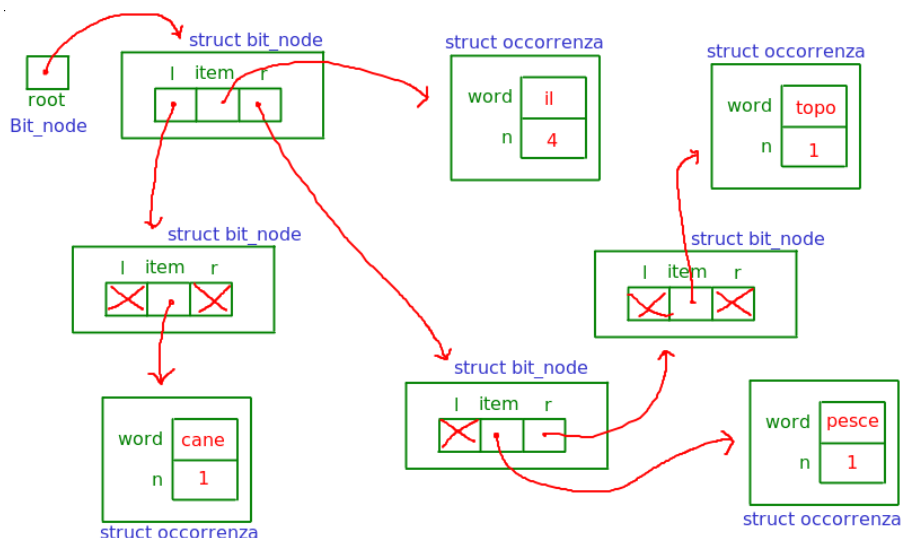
root
Bit_node

struct bit_node
l item r

struct occorrenza
word il
n 4

struct occorrenza
word topo
n 1

struct bit_node
l item r

struct bit_node
l item r

word cane
n 1
struct occorrenza

struct bit_node
l item r

word pesce
n 1
struct occorrenza